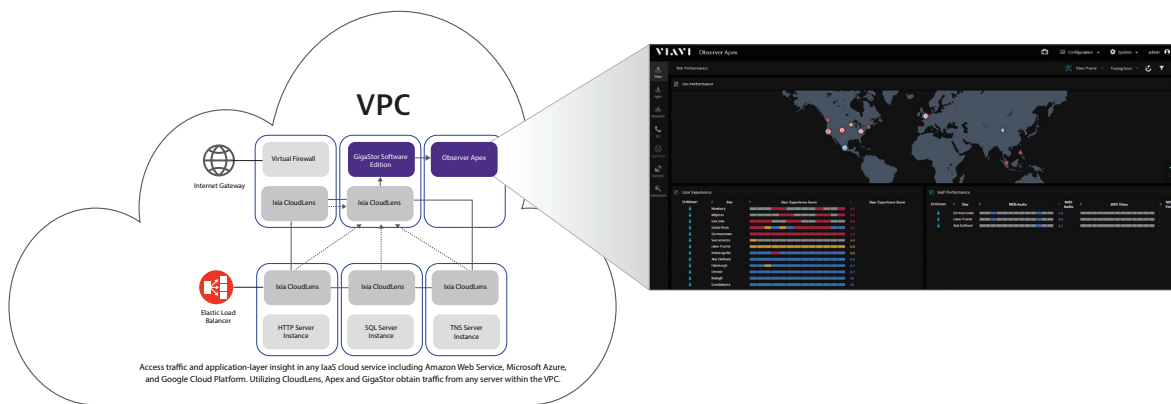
VPC

Internet Gateway

Virtual Firewall

GigaStor Software Edition

Observer Apex

Ixia CloudLens

Ixia CloudLens

Elastic Load Balancer

Ixia CloudLens

Ixia CloudLens

Ixia CloudLens

HTTP Server Instance

SQL Server Instance

TNS Server Instance

Access traffic and application-layer insight in any IaaS cloud service including Amazon Web Service, Microsoft Azure, and Google Cloud Platform. Utilizing CloudLens, Apex and GigaStor obtain traffic from any server within the VPC.

VIAVI Observer Apex

Configuration System admin

Site Performance

User Performance

User Experience

VoIP Performance

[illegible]